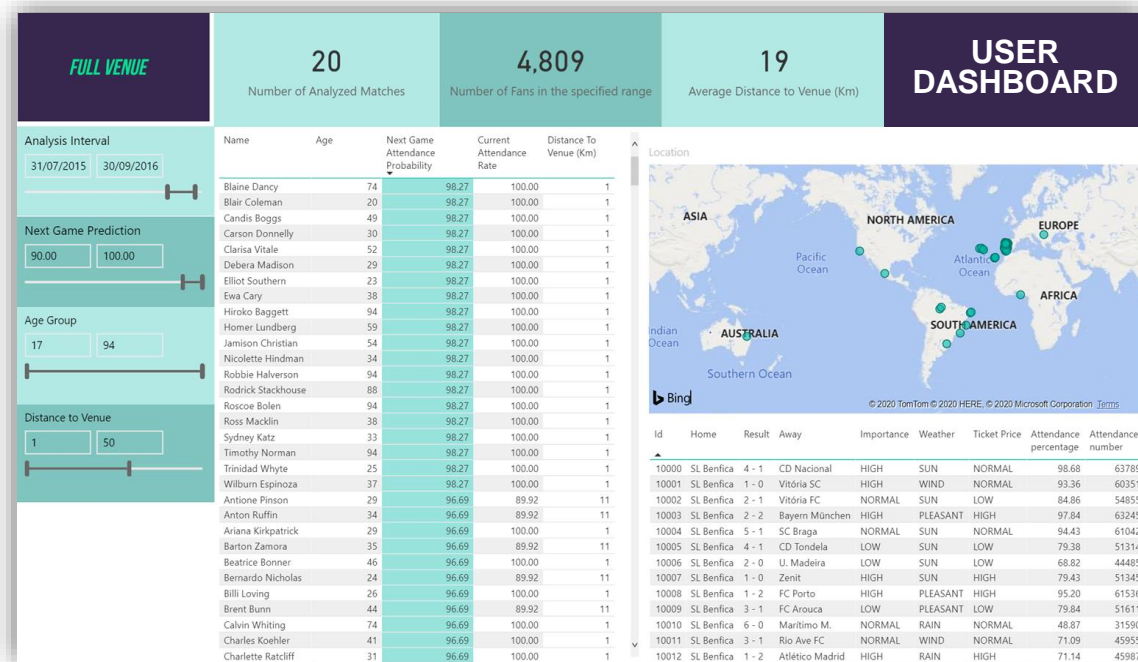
FULL VENUE

20
Number of Analyzed Matches

4,809
Number of Fans in the specified range

19
Average Distance to Venue (Km)

USER DASHBOARD

Analysis Interval
31/07/2015 30/09/2016

Next Game Prediction
90.00 100.00

Age Group
17 94

Distance to Venue
1 50

| Name | Age | Next Game Attendance Probability | Current Attendance Rate | Distance To Venue (Km) |
|---|---|---|---|---|
| Blaine Dancy | 74 | 98.27 | 100.00 | 1 |
| Blair Coleman | 20 | 98.27 | 100.00 | 1 |
| Candis Boggs | 49 | 98.27 | 100.00 | 1 |
| Carson Donnelly | 30 | 98.27 | 100.00 | 1 |
| Clarisa Vitale | 52 | 98.27 | 100.00 | 1 |
| Debera Madison | 29 | 98.27 | 100.00 | 1 |
| Elliot Southern | 23 | 98.27 | 100.00 | 1 |
| Ewa Cary | 38 | 98.27 | 100.00 | 1 |
| Hiroko Baggett | 94 | 98.27 | 100.00 | 1 |
| Homer Lundberg | 59 | 98.27 | 100.00 | 1 |
| Jamison Christian | 54 | 98.27 | 100.00 | 1 |
| Nicolette Hindman | 34 | 98.27 | 100.00 | 1 |
| Robbie Halverson | 94 | 98.27 | 100.00 | 1 |
| Rodrick Stackhouse | 88 | 98.27 | 100.00 | 1 |
| Roscoe Bolen | 94 | 98.27 | 100.00 | 1 |
| Ross Macklin | 38 | 98.27 | 100.00 | 1 |
| Sydney Katz | 33 | 98.27 | 100.00 | 1 |
| Timothy Norman | 94 | 98.27 | 100.00 | 1 |
| Trinidad Whyte | 25 | 98.27 | 100.00 | 1 |
| Wilburn Espinoza | 37 | 98.27 | 100.00 | 1 |
| Antione Pinson | 29 | 96.69 | 89.92 | 11 |
| Anton Ruffin | 34 | 96.69 | 89.92 | 11 |
| Ariana Kirkpatrick | 29 | 96.69 | 100.00 | 1 |
| Barton Zamora | 35 | 96.69 | 89.92 | 11 |
| Beatrice Bonner | 46 | 96.69 | 100.00 | 1 |
| Bernardo Nicholas | 24 | 96.69 | 89.92 | 11 |
| Billi Loving | 26 | 96.69 | 100.00 | 1 |
| Brent Bunn | 44 | 96.69 | 89.92 | 11 |
| Calvin Whiting | 74 | 96.69 | 100.00 | 1 |
| Charles Koehler | 41 | 96.69 | 100.00 | 1 |
| Charlette Ratcliff | 31 | 96.69 | 100.00 | 1 |

Location
ASIA NORTH AMERICA EUROPE Pacific Ocean Atlantic Ocean AFRICA Indian Ocean AUSTRALIA SOUTH AMERICA Southern Ocean
Bing
© 2020 TomTom © 2020 HERE, © 2020 Microsoft Corporation Terms

| Id | Home | Result | Away | Importance | Weather | Ticket Price | Attendance percentage | Attendance number |
|---|---|---|---|---|---|---|---|---|
| 10000 | SL Benfica | 4 - 1 | CD Nacional | HIGH | SUN | NORMAL | 98.68 | 6378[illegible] |
| 10001 | SL Benfica | 1 - 0 | Vitória SC | HIGH | WIND | NORMAL | 93.36 | 6035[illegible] |
| 10002 | SL Benfica | 2 - 1 | Vitória FC | NORMAL | SUN | LOW | 84.86 | 5485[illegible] |
| 10003 | SL Benfica | 2 - 2 | Bayern München | HIGH | PLEASANT | HIGH | 97.84 | 6324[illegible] |
| 10004 | SL Benfica | 3 - 1 | SC Braga | NORMAL | SUN | NORMAL | 94.43 | 6104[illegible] |
| 10005 | SL Benfica | 4 - 1 | CD Tondela | LOW | SUN | LOW | 79.38 | 5131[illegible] |
| 10006 | SL Benfica | 2 - 0 | U. Madeira | LOW | SUN | LOW | 68.82 | 4448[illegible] |
| 10007 | SL Benfica | 1 - 0 | Zenit | HIGH | SUN | HIGH | 79.43 | 5134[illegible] |
| 10008 | SL Benfica | 1 - 2 | FC Porto | HIGH | PLEASANT | HIGH | 95.20 | 6153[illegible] |
| 10009 | SL Benfica | 3 - 1 | FC Arouca | LOW | PLEASANT | LOW | 79.84 | 5161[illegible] |
| 10010 | SL Benfica | 6 - 0 | Marítimo M. | NORMAL | RAIN | NORMAL | 48.87 | 3159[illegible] |
| 10011 | SL Benfica | 3 - 1 | Rio Ave FC | NORMAL | WIND | NORMAL | 71.09 | 4595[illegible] |
| 10012 | SL Benfica | 1 - 2 | Atlético Madrid | HIGH | RAIN | HIGH | 71.14 | 4598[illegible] |